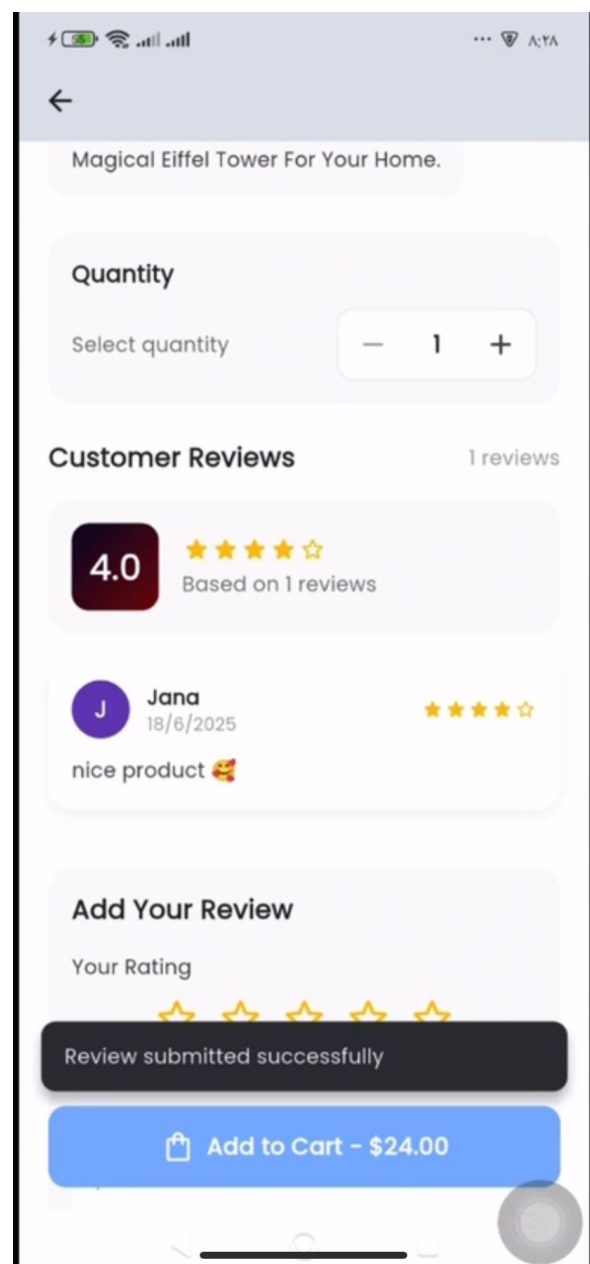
٨:٢٨

Magical Eiffel Tower For Your Home.

Quantity

Select quantity

1

Customer Reviews

1 reviews

4.0

Based on 1 reviews

J

Jana

18/6/2025

nice product 🥰

Add Your Review

Your Rating

Review submitted successfully

Add to Cart - $24.00